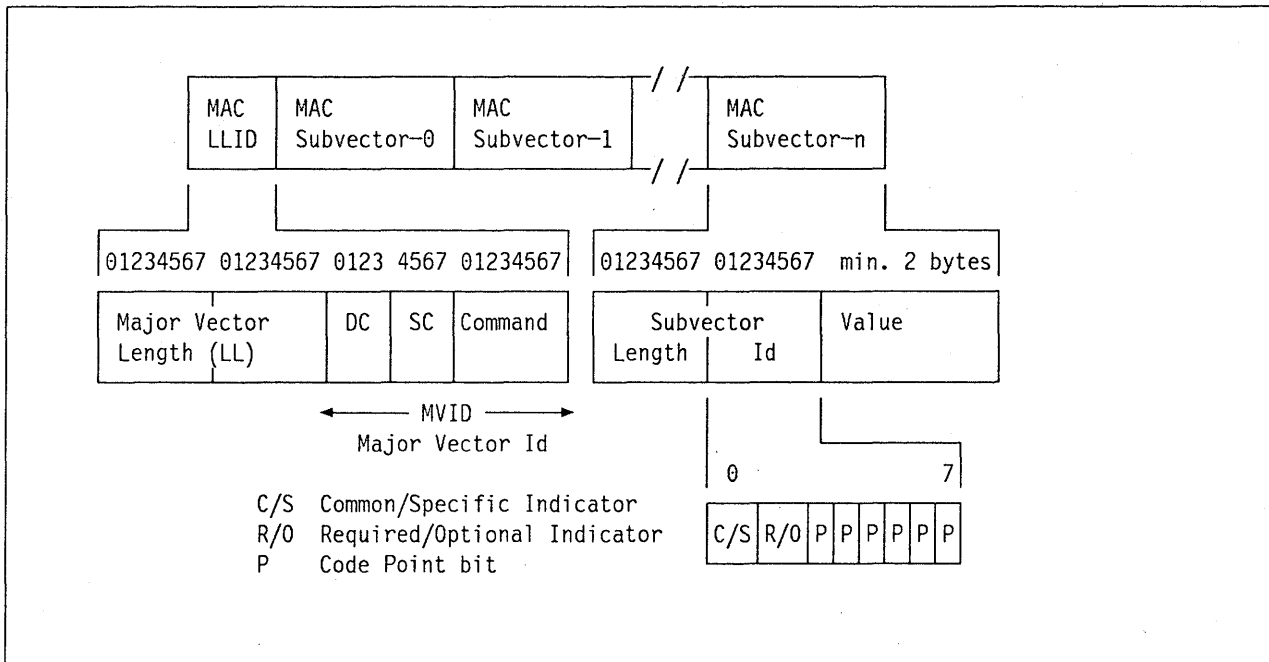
MAC LLID

MAC Subvector-0

MAC Subvector-1

MAC Subvector-n

01234567 01234567 0123 4567 01234567

01234567 01234567 min. 2 bytes

| Major Vector Length (LL) | DC | SC | Command |
|---|---|---|---|

| Subvector Length | Subvector Id | Value |
|---|---|---|

MVID
Major Vector Id

0 7

| C/S | R/O | P | P | P | P | P | P |
|---|---|---|---|---|---|---|---|

C/S Common/Specific Indicator
R/O Required/Optional Indicator
P Code Point bit